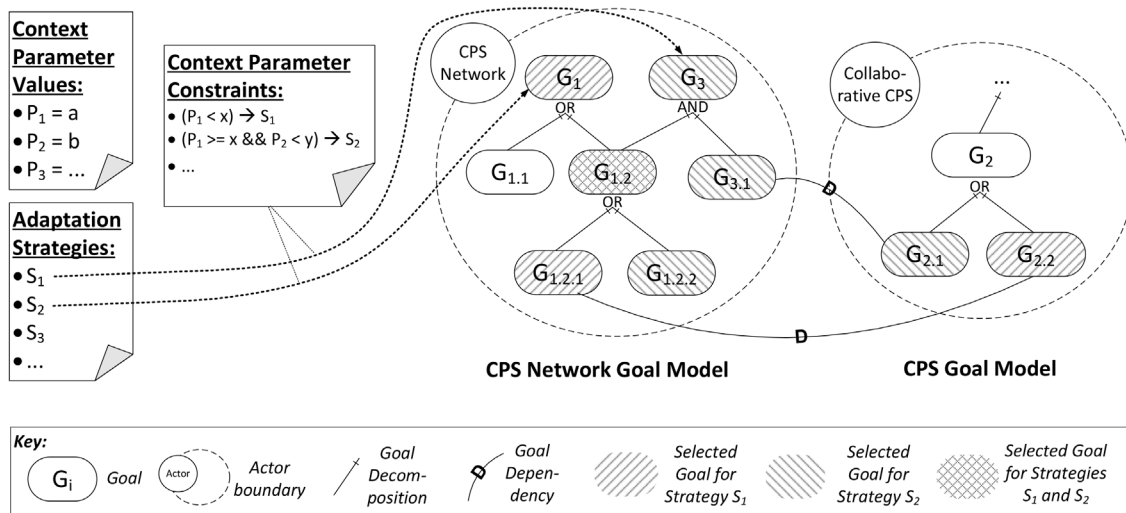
Context Parameter Values:
• $P_1$ = a
• $P_2$ = b
• $P_3$ = ...

Context Parameter Constraints:
• ($P_1$ < x) → $S_1$
• ($P_1$ >= x && $P_2$ < y) → $S_2$
• ...

Adaptation Strategies:
• $S_1$
• $S_2$
• $S_3$
• ...

CPS Network

$G_1$
OR
$G_3$
AND
$G_{1.1}$
$G_{1.2}$
OR
$G_{3.1}$
$G_{1.2.1}$
$G_{1.2.2}$

D

D

Collaborative CPS

...
$G_2$
OR
$G_{2.1}$
$G_{2.2}$

CPS Network Goal Model

CPS Goal Model

Key:
$G_i$ Goal
Actor
Actor boundary
Goal Decomposition
D
Goal Dependency
Selected Goal for Strategy $S_1$
Selected Goal for Strategy $S_2$
Selected Goal for Strategies $S_1$ and $S_2$